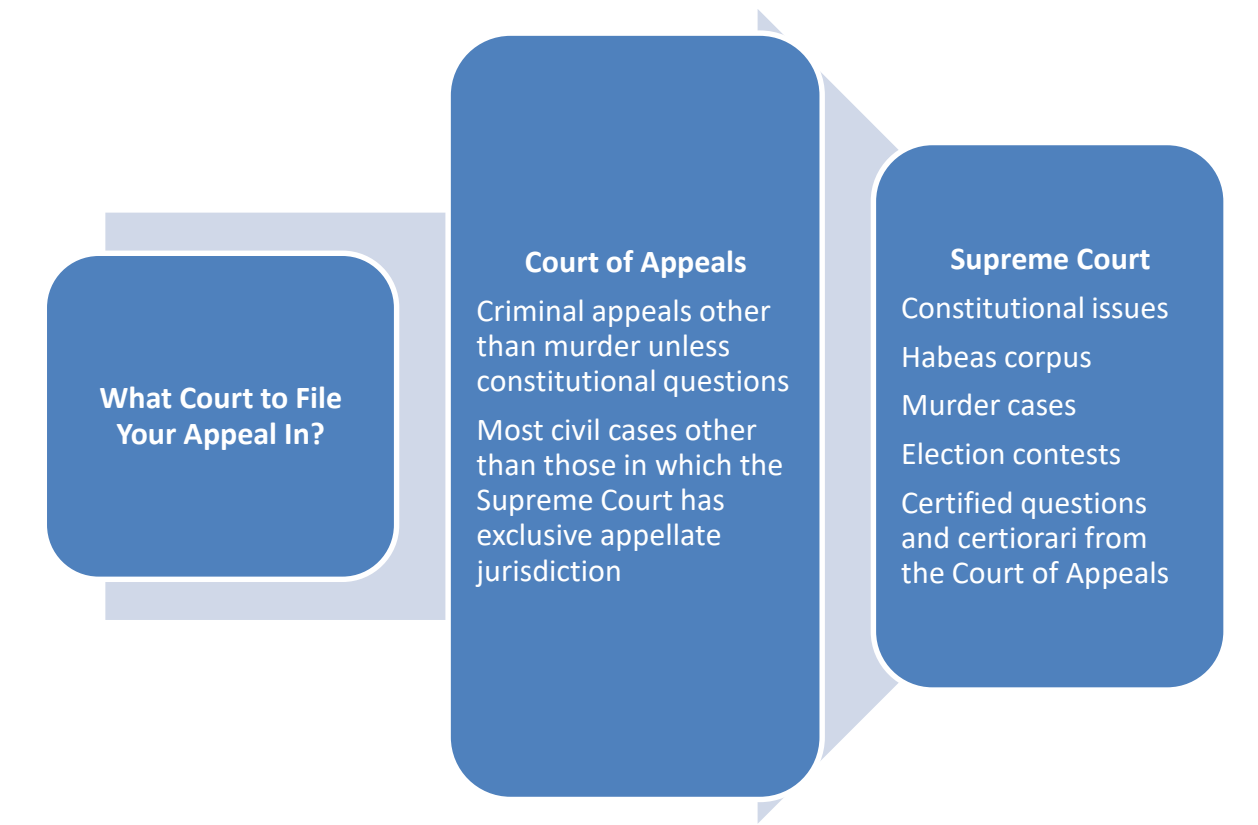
What Court to File Your Appeal In?

Court of Appeals

Criminal appeals other than murder unless constitutional questions

Most civil cases other than those in which the Supreme Court has exclusive appellate jurisdiction

Supreme Court

Constitutional issues

Habeas corpus

Murder cases

Election contests

Certified questions and certiorari from the Court of Appeals